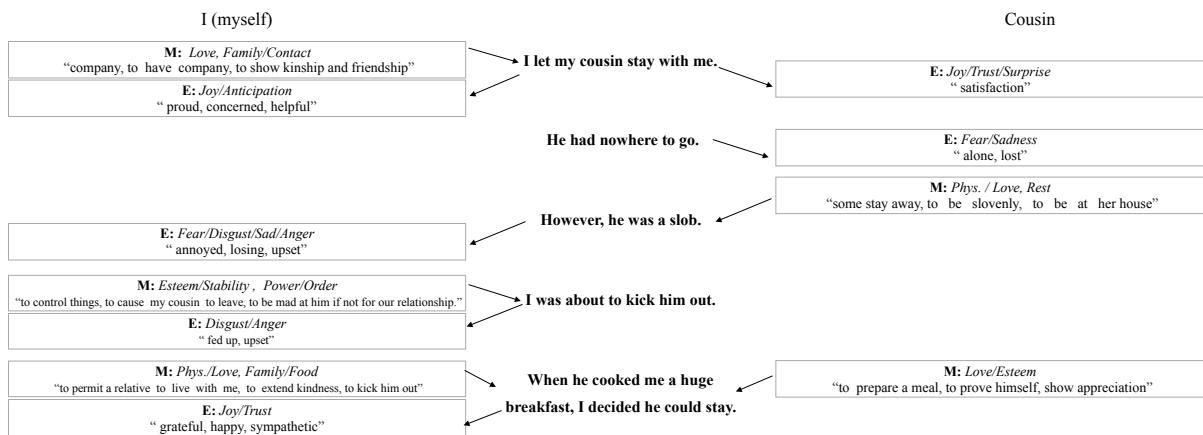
I (myself)

Cousin

**M:** *Love, Family/Contact*
"company, to have company, to show kinship and friendship"

**I let my cousin stay with me.**

**E:** *Joy/Trust/Surprise*
" satisfaction"

**E:** *Joy/Anticipation*
" proud, concerned, helpful"

**He had nowhere to go.**

**E:** *Fear/Sadness*
" alone, lost"

**M:** *Phys. / Love, Rest*
"some stay away, to be slovenly, to be at her house"

**However, he was a slob.**

**E:** *Fear/Disgust/Sad/Anger*
" annoyed, losing, upset"

**M:** *Esteem/Stability , Power/Order*
"to control things, to cause my cousin to leave, to be mad at him if not for our relationship."

**I was about to kick him out.**

**E:** *Disgust/Anger*
" fed up, upset"

**M:** *Phys./Love, Family/Food*
"to permit a relative to live with me, to extend kindness, to kick him out"

**When he cooked me a huge breakfast, I decided he could stay.**

**M:** *Love/Esteem*
"to prepare a meal, to prove himself, show appreciation"

**E:** *Joy/Trust*
" grateful, happy, sympathetic"